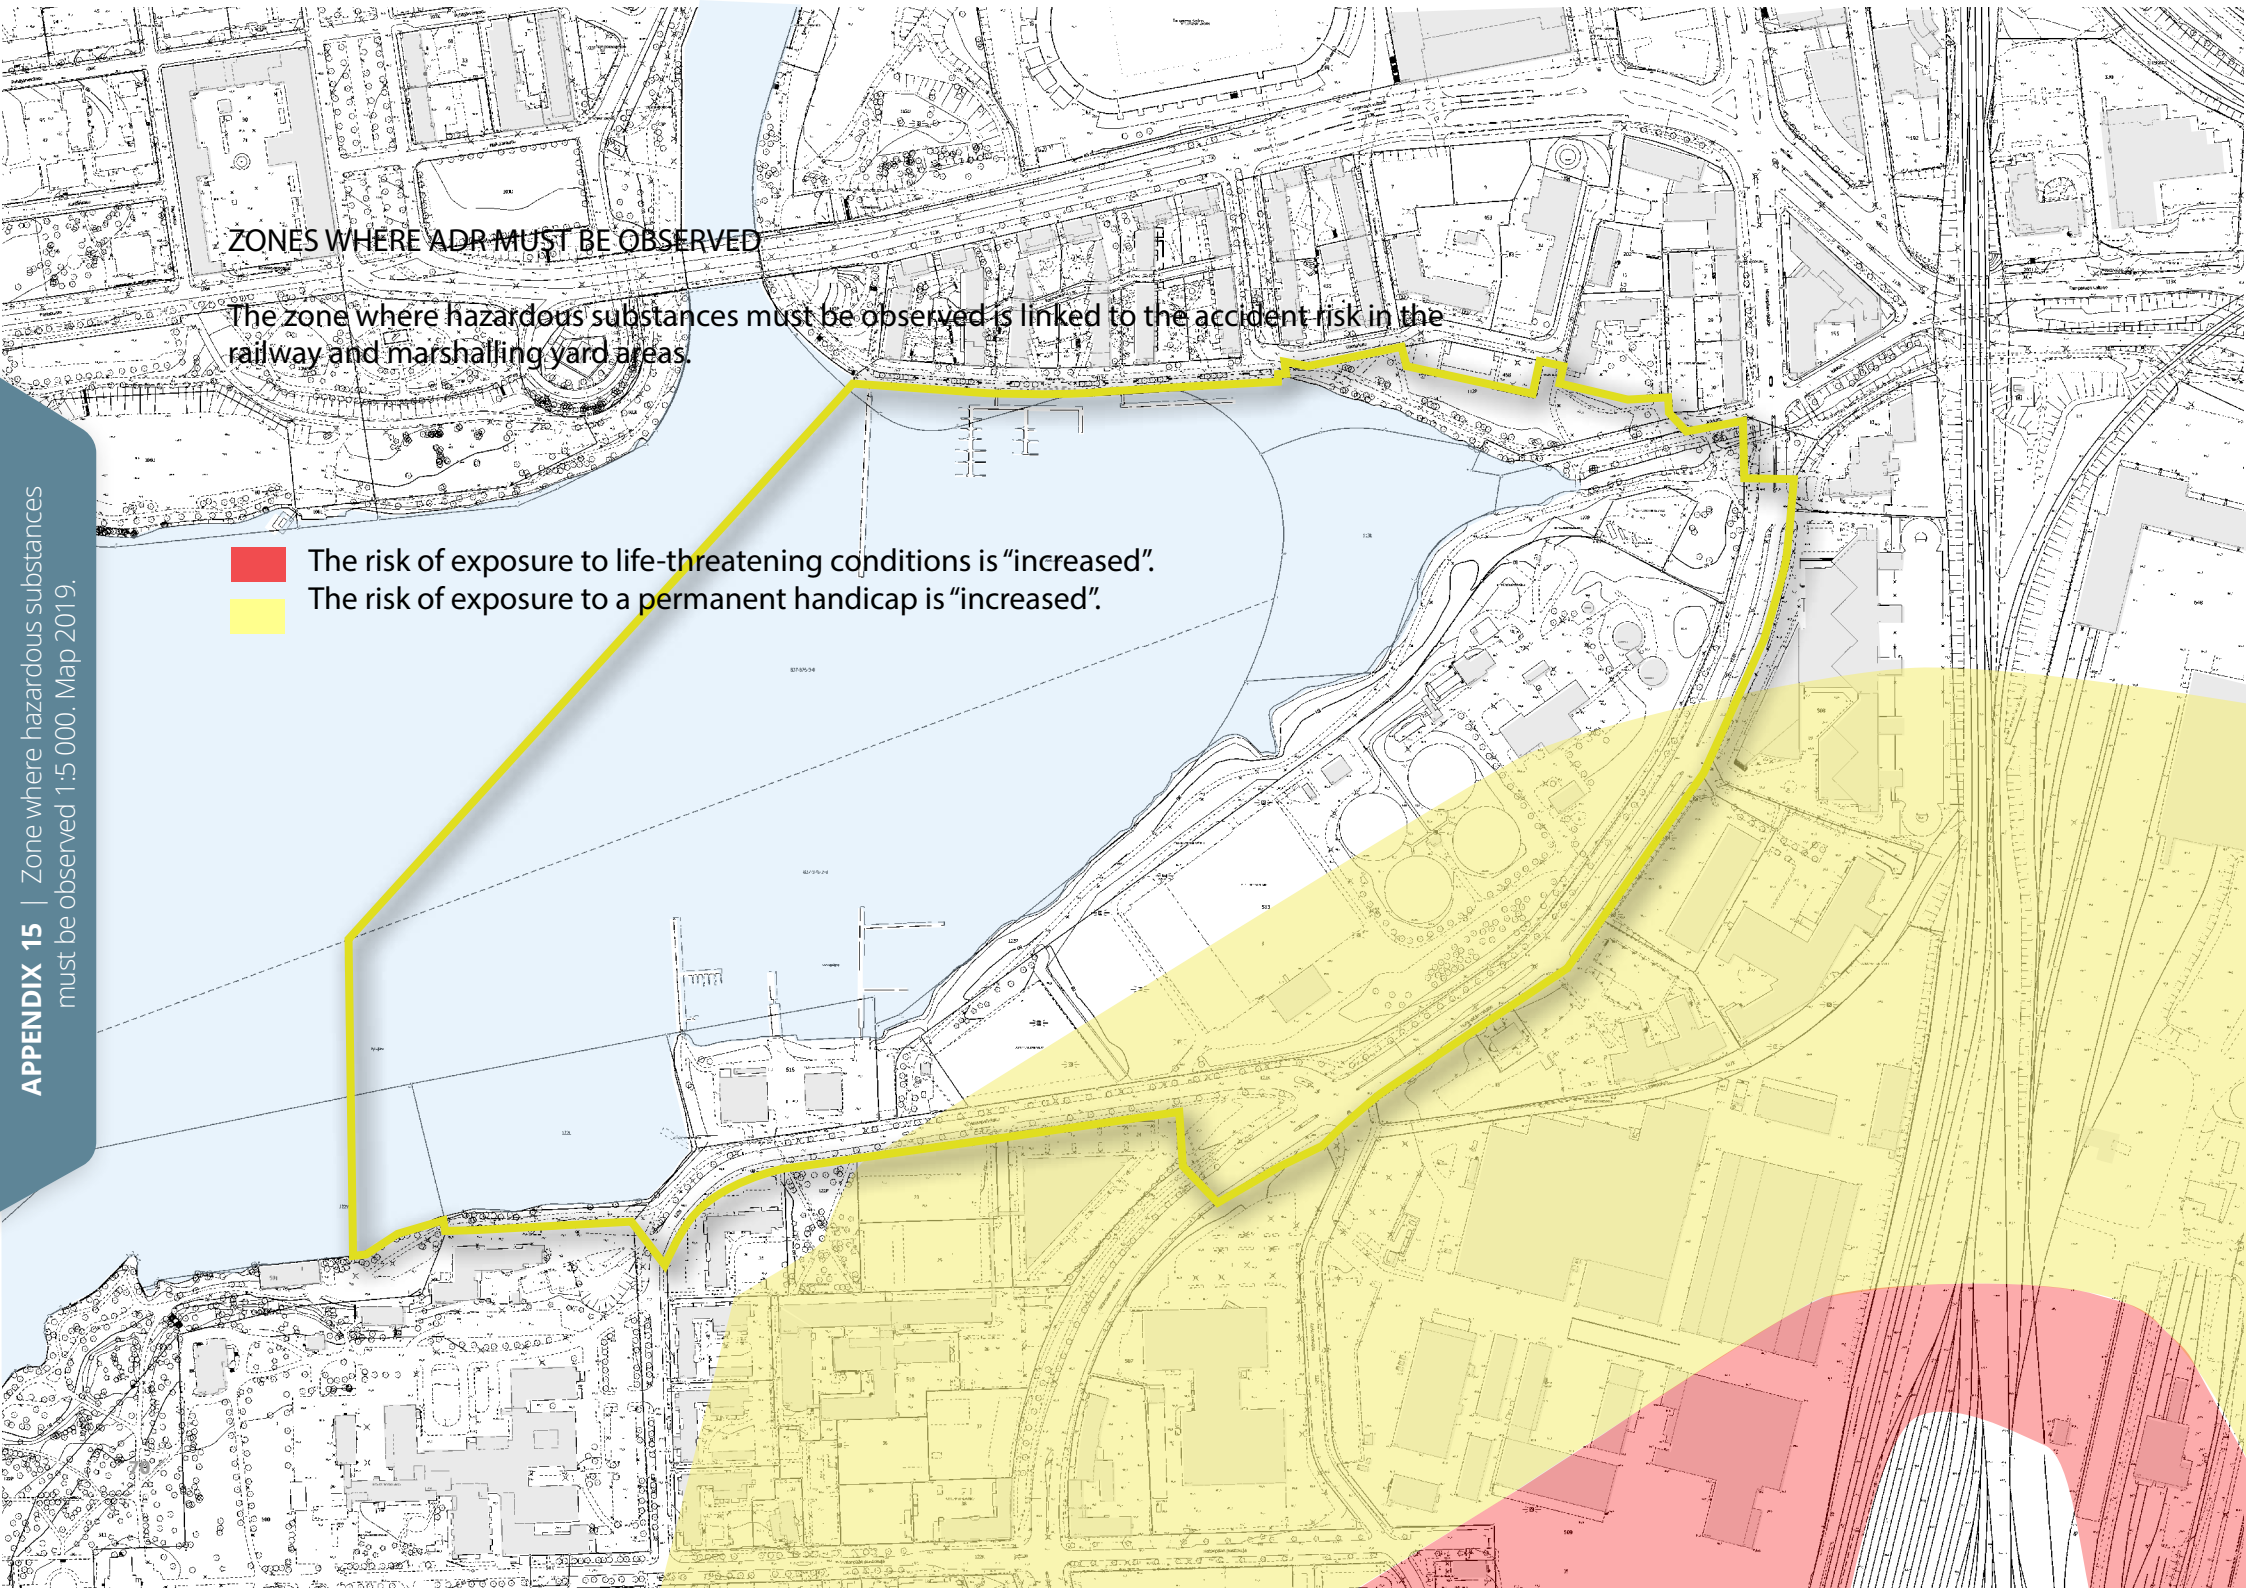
APPENDIX 15 | Zone where hazardous substances must be observed 1:5 000. Map 2019.

ZONES WHERE ADR MUST BE OBSERVED

The zone where hazardous substances must be observed is linked to the accident risk in the railway and marshalling yard areas.

The risk of exposure to life-threatening conditions is "increased".
The risk of exposure to a permanent handicap is "increased".